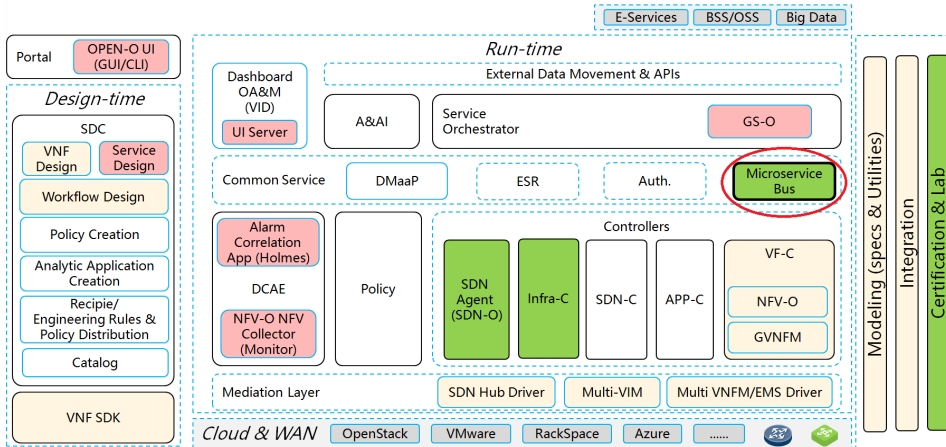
E-Services BSS/OSS Big Data

Portal

OPEN-O UI (GUI/CLI)

Design-time

SDC

VNF Design

Service Design

Workflow Design

Policy Creation

Analytic Application Creation

Recipie/ Engineering Rules & Policy Distribution

Catalog

VNF SDK

Run-time

Dashboard OA&M (VID)

UI Server

External Data Movement & APIs

A&AI

Service Orchestrator

GS-O

Common Service

DMaaP

ESR

Auth.

Microservice Bus

Alarm Correlation App (Holmes)

DCAE

NFV-O NFV Collector (Monitor)

Policy

Controllers

SDN Agent (SDN-O)

Infra-C

SDN-C

APP-C

VF-C

NFV-O

GVNFM

Mediation Layer

SDN Hub Driver

Multi-VIM

Multi VNFM/EMS Driver

Cloud & WAN

OpenStack

VMware

RackSpace

Azure

......

Modeling (specs & Utilities)

Integration

Certification & Lab